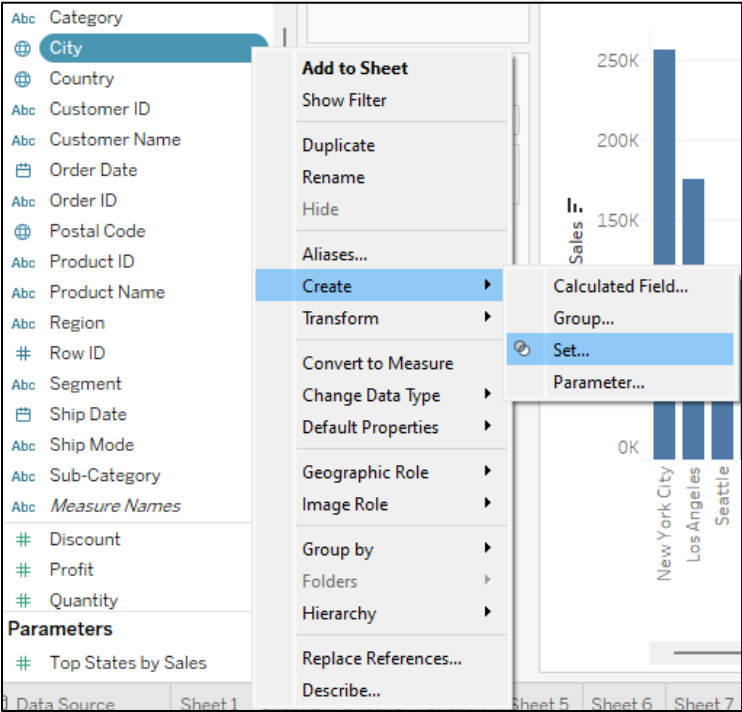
Abc Category
City
Country
Abc Customer ID
Abc Customer Name
Order Date
Abc Order ID
Postal Code
Abc Product ID
Abc Product Name
Abc Region
# Row ID
Abc Segment
Ship Date
Abc Ship Mode
Abc Sub-Category
Abc *Measure Names*
# Discount
# Profit
# Quantity
Parameters
# Top States by Sales

Add to Sheet
Show Filter
Duplicate
Rename
Hide
Aliases...
Create
Transform
Convert to Measure
Change Data Type
Default Properties
Geographic Role
Image Role
Group by
Folders
Hierarchy
Replace References...
Describe...

Calculated Field...
Group...
Set...
Parameter...

250K
200K
150K
Sales
0K
New York City
Los Angeles
Seattle

Data Source
Sheet 1
Sheet 5
Sheet 6
Sheet 7